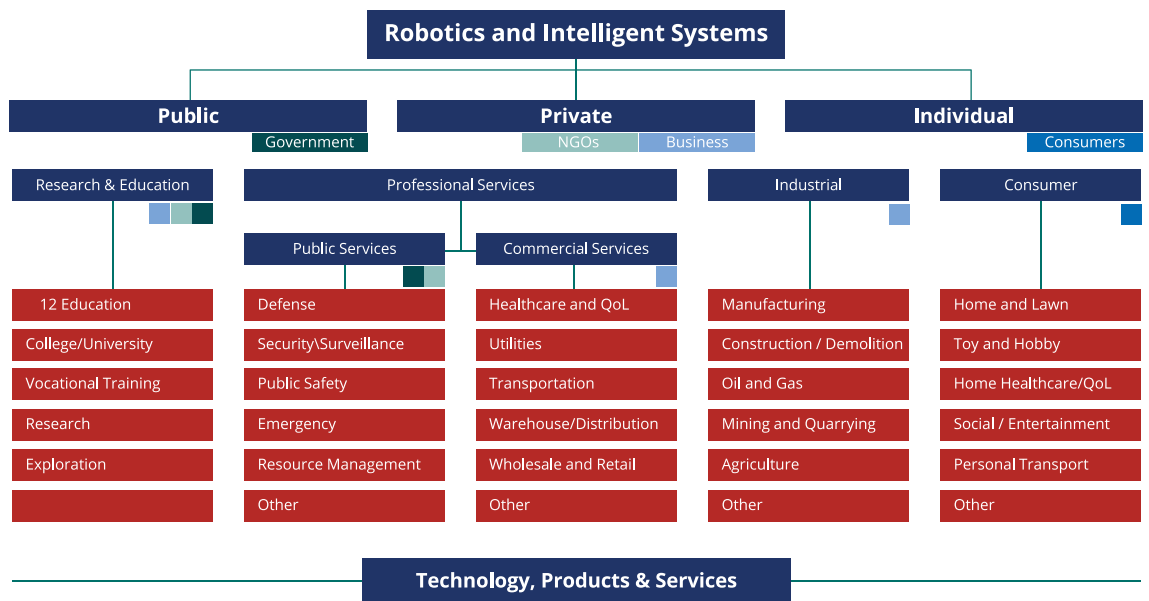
Robotics and Intelligent Systems

Public
Government

Private
NGOs Business

Individual
Consumers

Research & Education

12 Education
College/University
Vocational Training
Research
Exploration

Professional Services

Public Services

Defense
Security\Surveillance
Public Safety
Emergency
Resource Management
Other

Commercial Services

Healthcare and QoL
Utilities
Transportation
Warehouse/Distribution
Wholesale and Retail
Other

Industrial

Manufacturing
Construction / Demolition
Oil and Gas
Mining and Quarrying
Agriculture
Other

Consumer

Home and Lawn
Toy and Hobby
Home Healthcare/QoL
Social / Entertainment
Personal Transport
Other

Technology, Products & Services